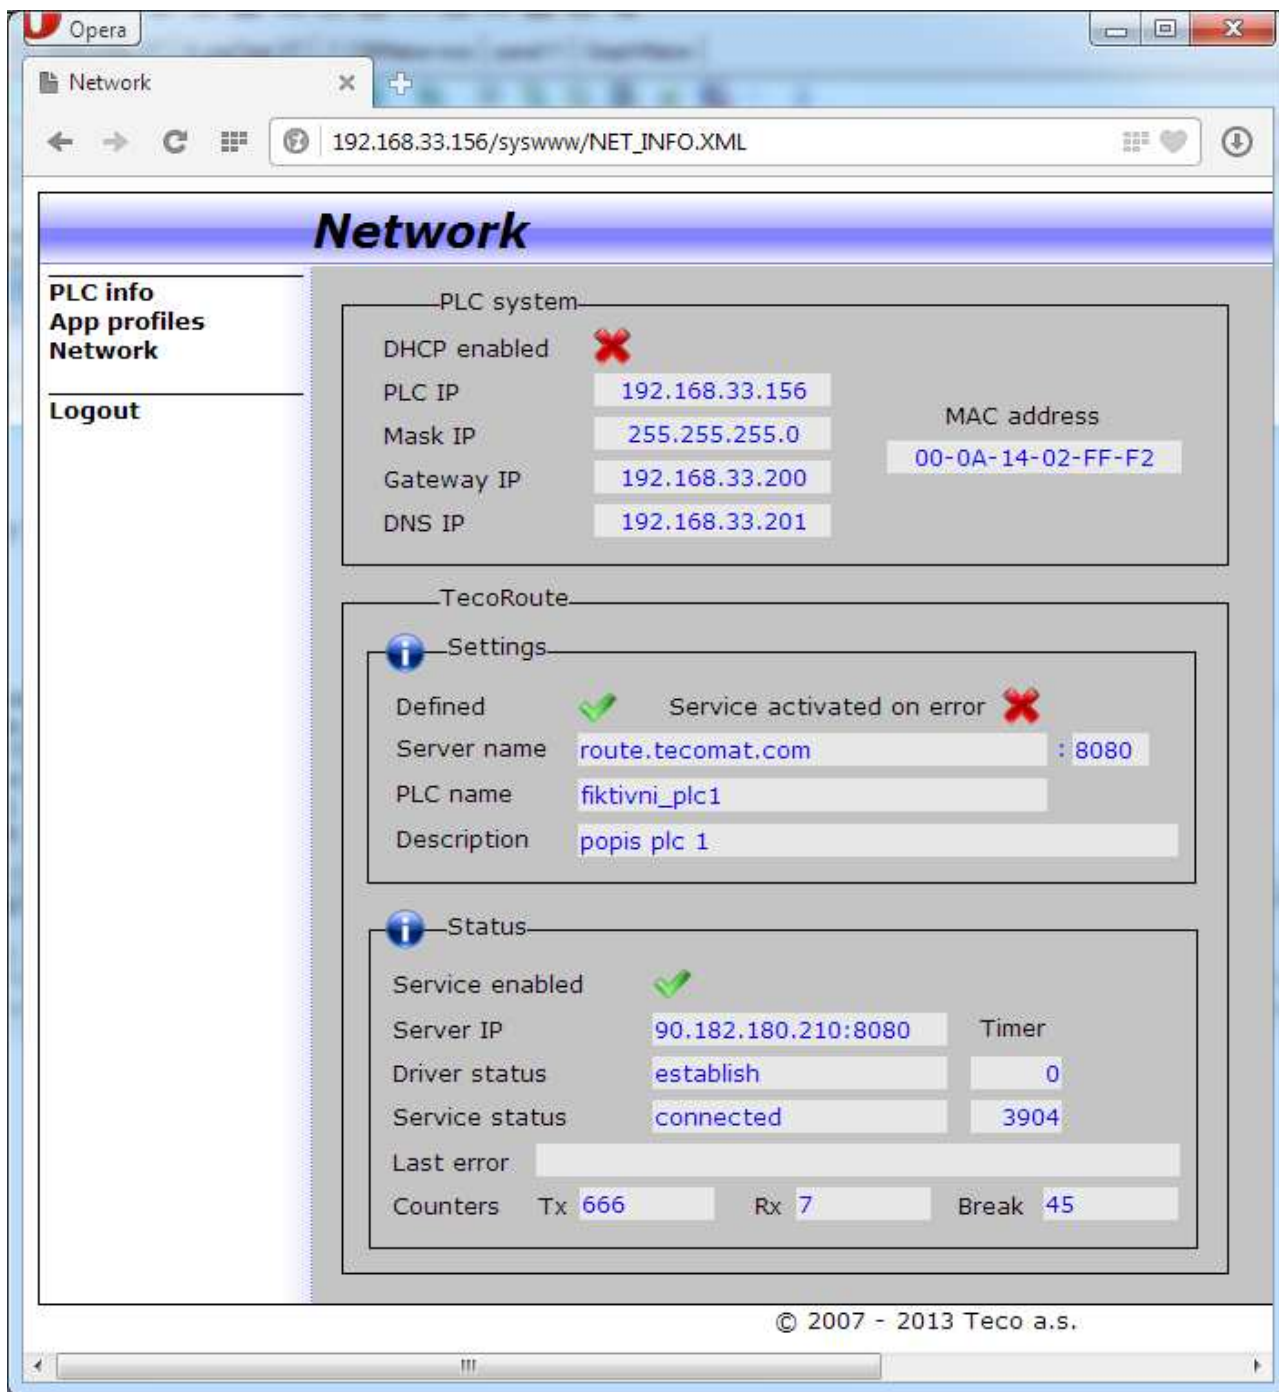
Opera

Network

192.168.33.156/syswww/NET_INFO.XML

Network

PLC info
App profiles
Network

Logout

PLC system

DHCP enabled

PLC IP 192.168.33.156

Mask IP 255.255.255.0

Gateway IP 192.168.33.200

DNS IP 192.168.33.201

MAC address
00-0A-14-02-FF-F2

TecoRoute

Settings

Defined

Service activated on error

Server name route.tecomat.com : 8080

PLC name fiktivni_plc1

Description popis plc 1

Status

Service enabled

Server IP 90.182.180.210:8080

Timer

Driver status establish 0

Service status connected 3904

Last error

Counters Tx 666 Rx 7 Break 45

© 2007 - 2013 Teco a.s.